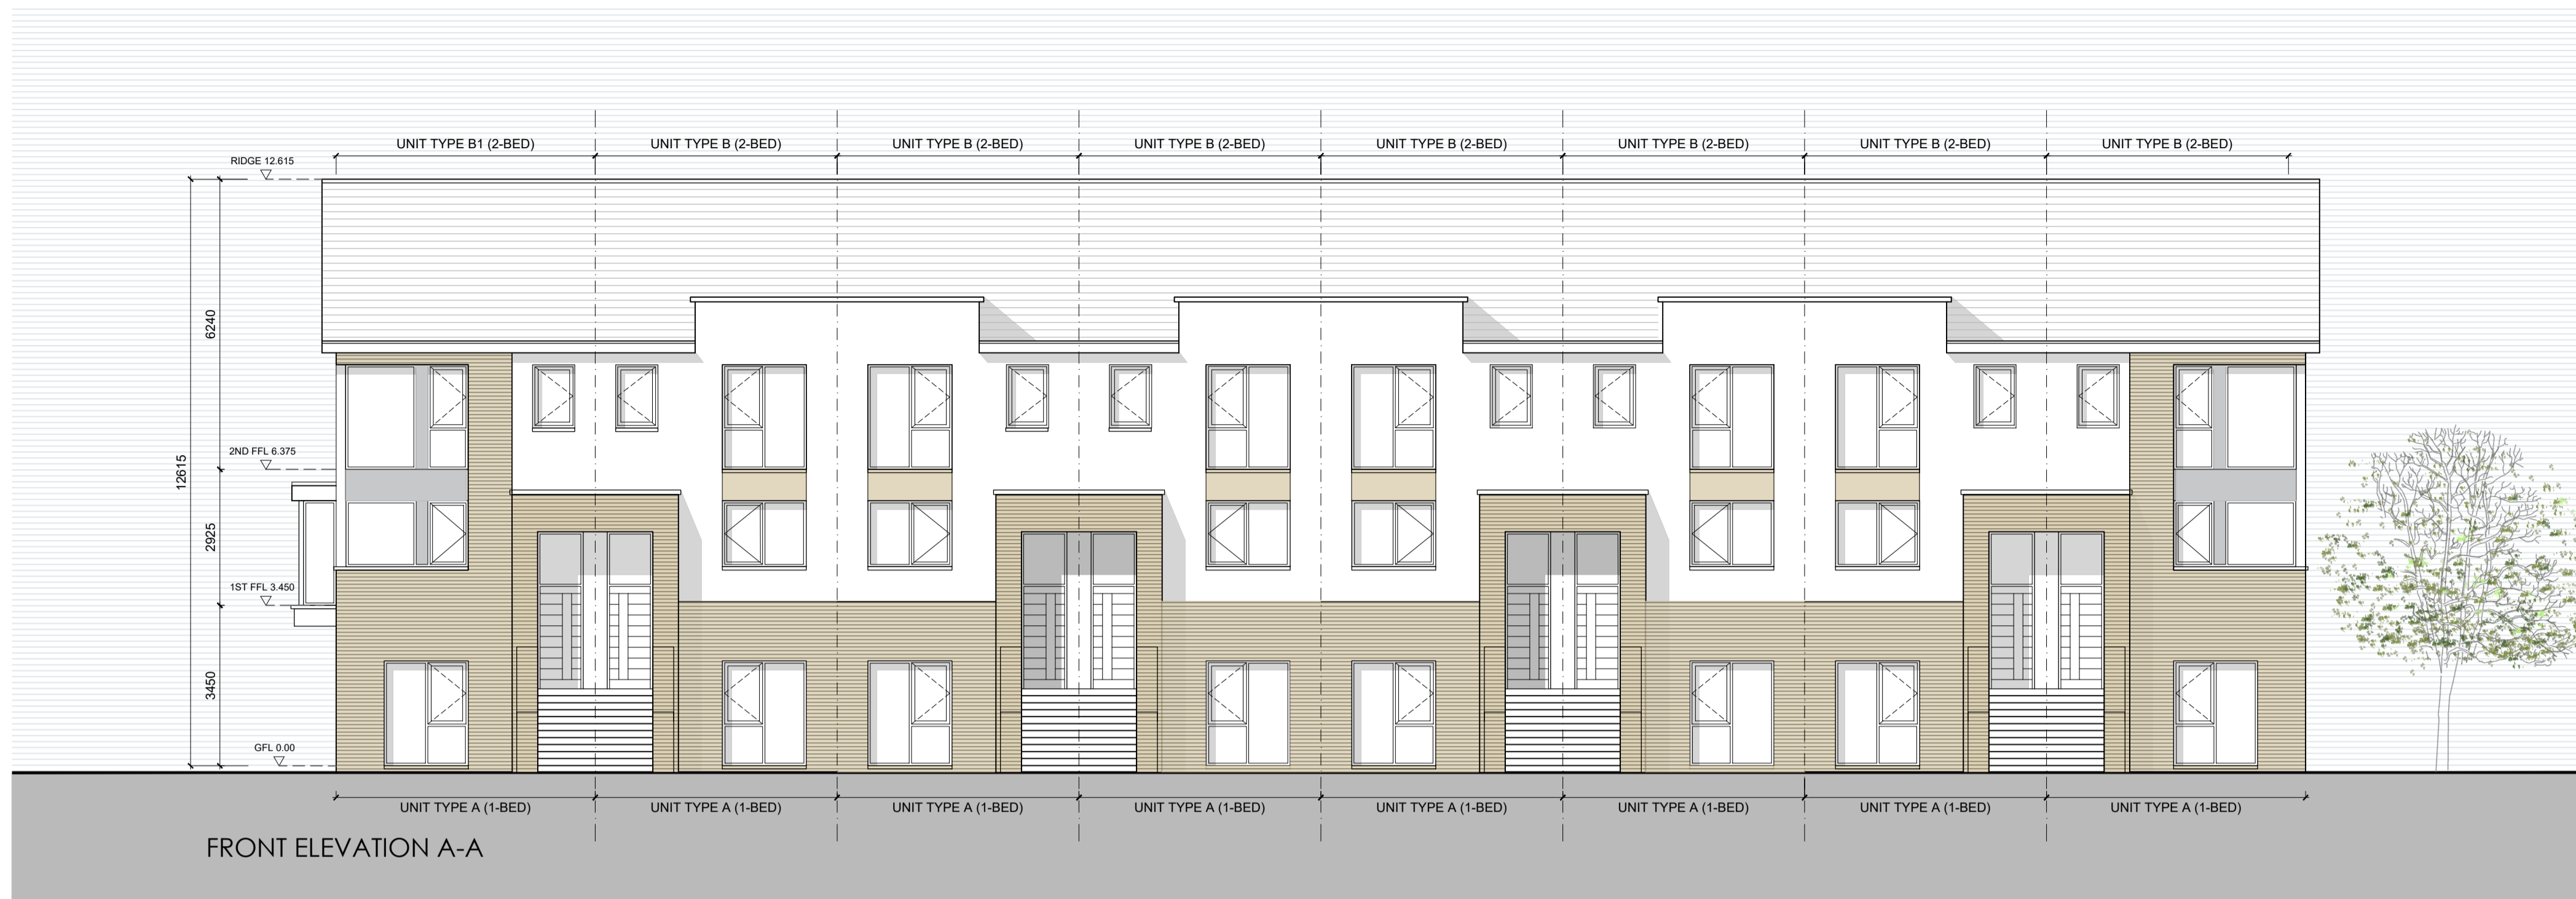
UNIT TYPE B1 (2-BED) UNIT TYPE B (2-BED) UNIT TYPE B (2-BED) UNIT TYPE B (2-BED) UNIT TYPE B (2-BED) UNIT TYPE B (2-BED) UNIT TYPE B (2-BED) UNIT TYPE B (2-BED)

RIDGE 12.615

6240

12615

2ND FFL 6.375

2925

1ST FFL 3.450

3450

GFL 0.00

UNIT TYPE A (1-BED) UNIT TYPE A (1-BED) UNIT TYPE A (1-BED) UNIT TYPE A (1-BED) UNIT TYPE A (1-BED) UNIT TYPE A (1-BED) UNIT TYPE A (1-BED) UNIT TYPE A (1-BED)

FRONT ELEVATION A-A